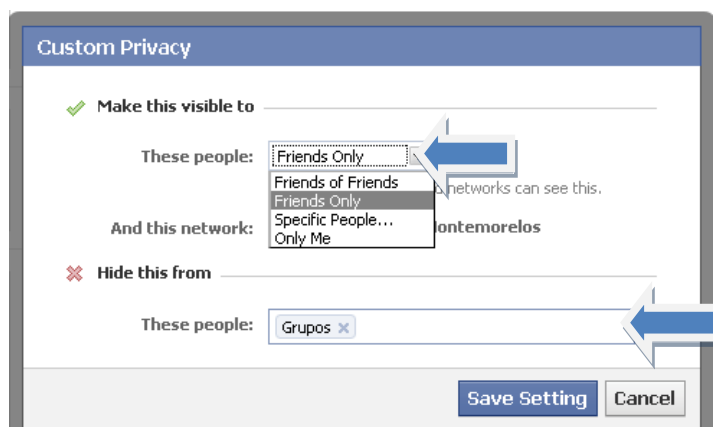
Custom Privacy

Make this visible to

These people: Friends Only

Friends of Friends
Friends Only
Specific People...
Only Me

networks can see this.

And this network: ontemorelos

Hide this from

These people: Grupos ×

Save Setting Cancel